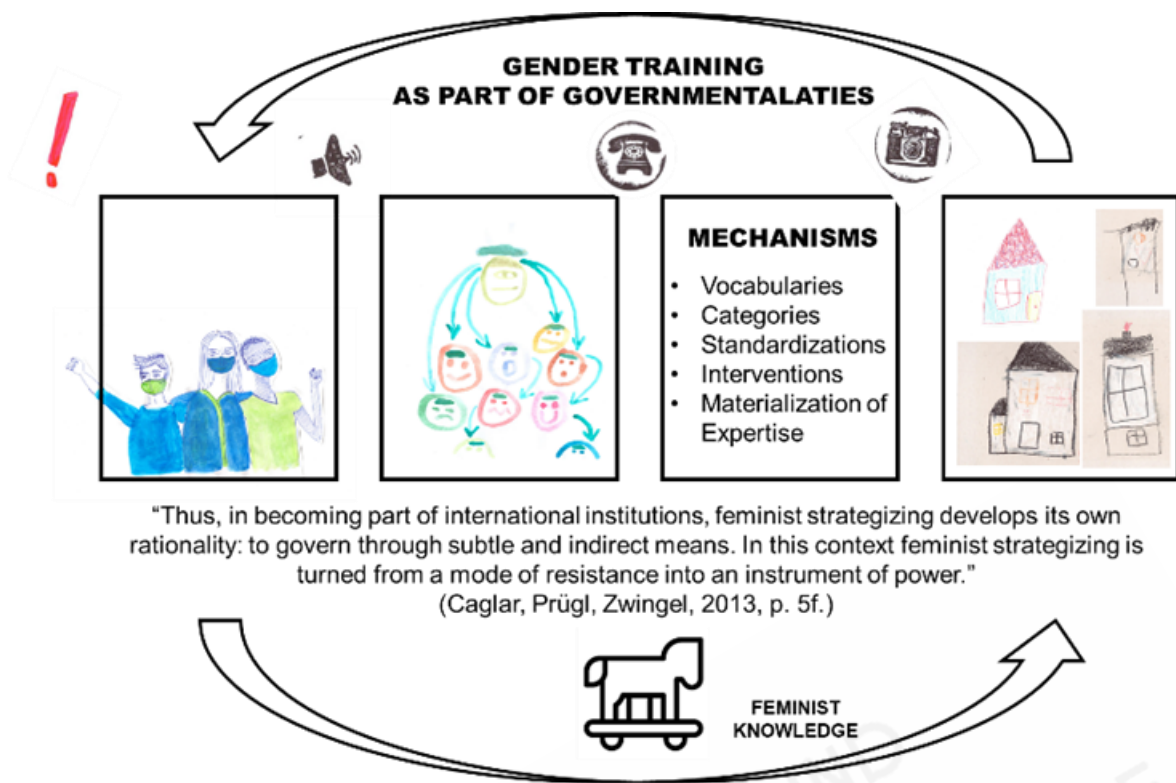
GENDER TRAINING
AS PART OF GOVERNMENTALATIES

!

MECHANISMS

- Vocabularies
- Categories
- Standardizations
- Interventions
- Materialization of Expertise

“Thus, in becoming part of international institutions, feminist strategizing develops its own rationality: to govern through subtle and indirect means. In this context feminist strategizing is turned from a mode of resistance into an instrument of power.”
(Caglar, Prügl, Zwingel, 2013, p. 5f.)

FEMINIST KNOWLEDGE